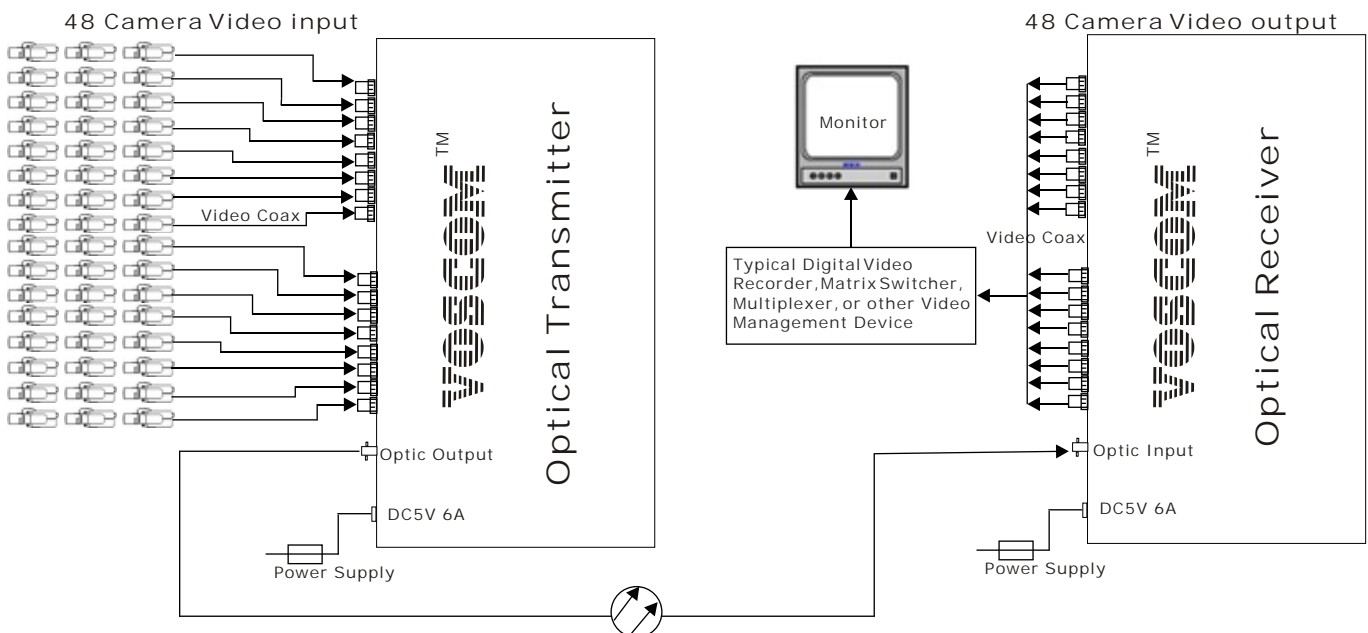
48 Camera Video input

Video Coax

VOSCOM™

Optical Transmitter

Optic Output

DC5V 6A

Power Supply

Monitor

Typical Digital Video Recorder, Matrix Switcher, Multiplexer, or other Video Management Device

48 Camera Video output

Video Coax

VOSCOM™

Optical Receiver

Optic Input

DC5V 6A

Power Supply